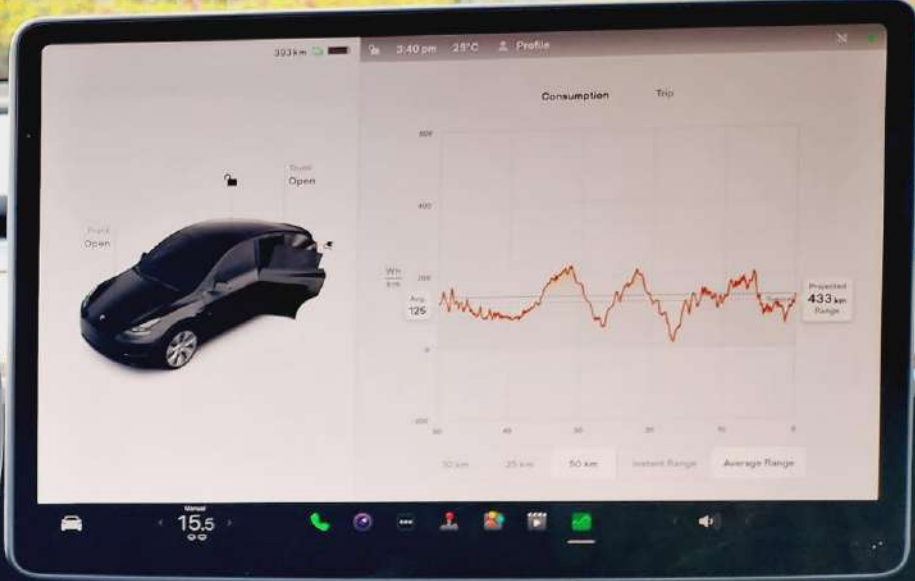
303 km

3:40 pm 25°C Profile

Trunk
Open

Frunk
Open

Consumption Trip

600

400

Wh/km

200

Avg.
125

0

-200

50 40 30 20 10 0

Projected
433 km
Range

10 km 25 km 50 km Instant Range Average Range

Manual
15.5